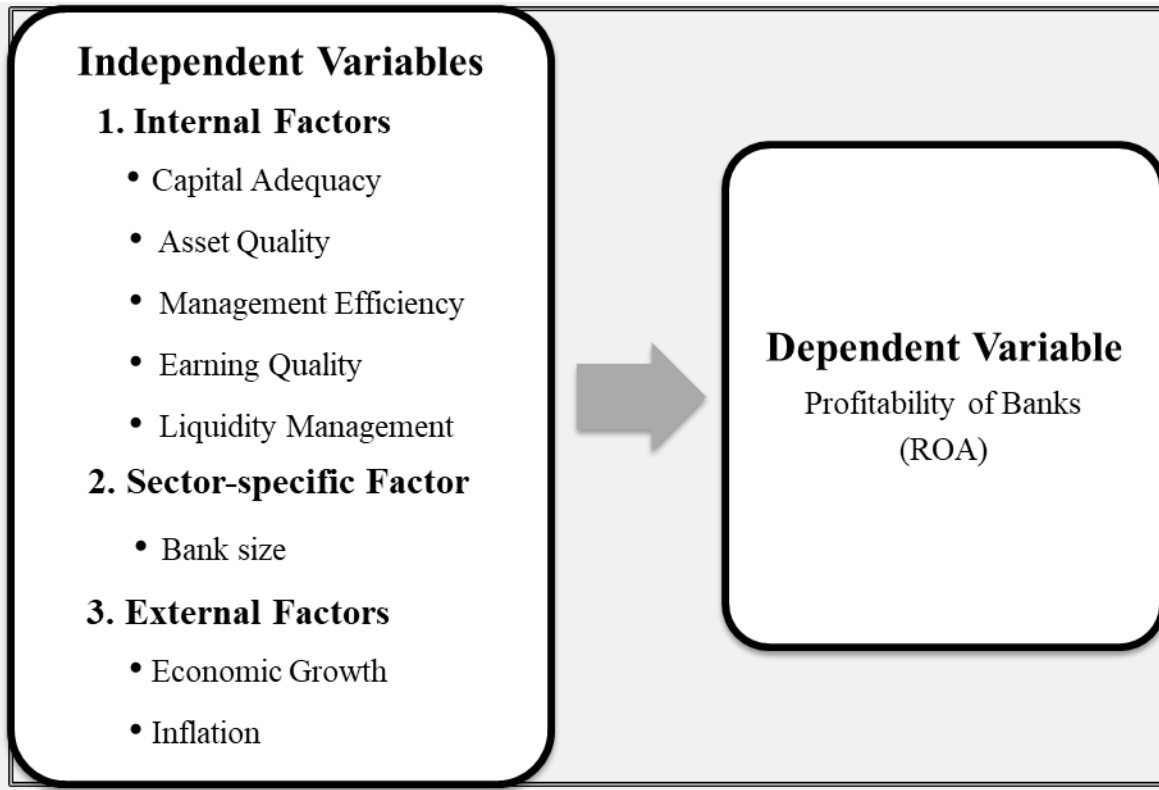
Independent Variables

1. Internal Factors

• Capital Adequacy

• Asset Quality

• Management Efficiency

• Earning Quality

• Liquidity Management

2. Sector-specific Factor

• Bank size

3. External Factors

• Economic Growth

• Inflation

Dependent Variable

Profitability of Banks (ROA)